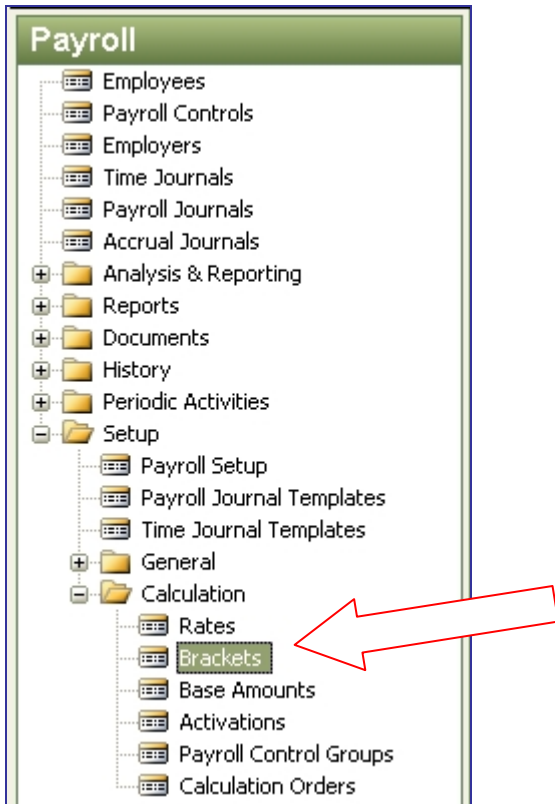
Payroll

Employees
Payroll Controls
Employers
Time Journals
Payroll Journals
Accrual Journals
Analysis & Reporting
Reports
Documents
History
Periodic Activities
Setup
Payroll Setup
Payroll Journal Templates
Time Journal Templates
General
Calculation
Rates
Brackets
Base Amounts
Activations
Payroll Control Groups
Calculation Orders